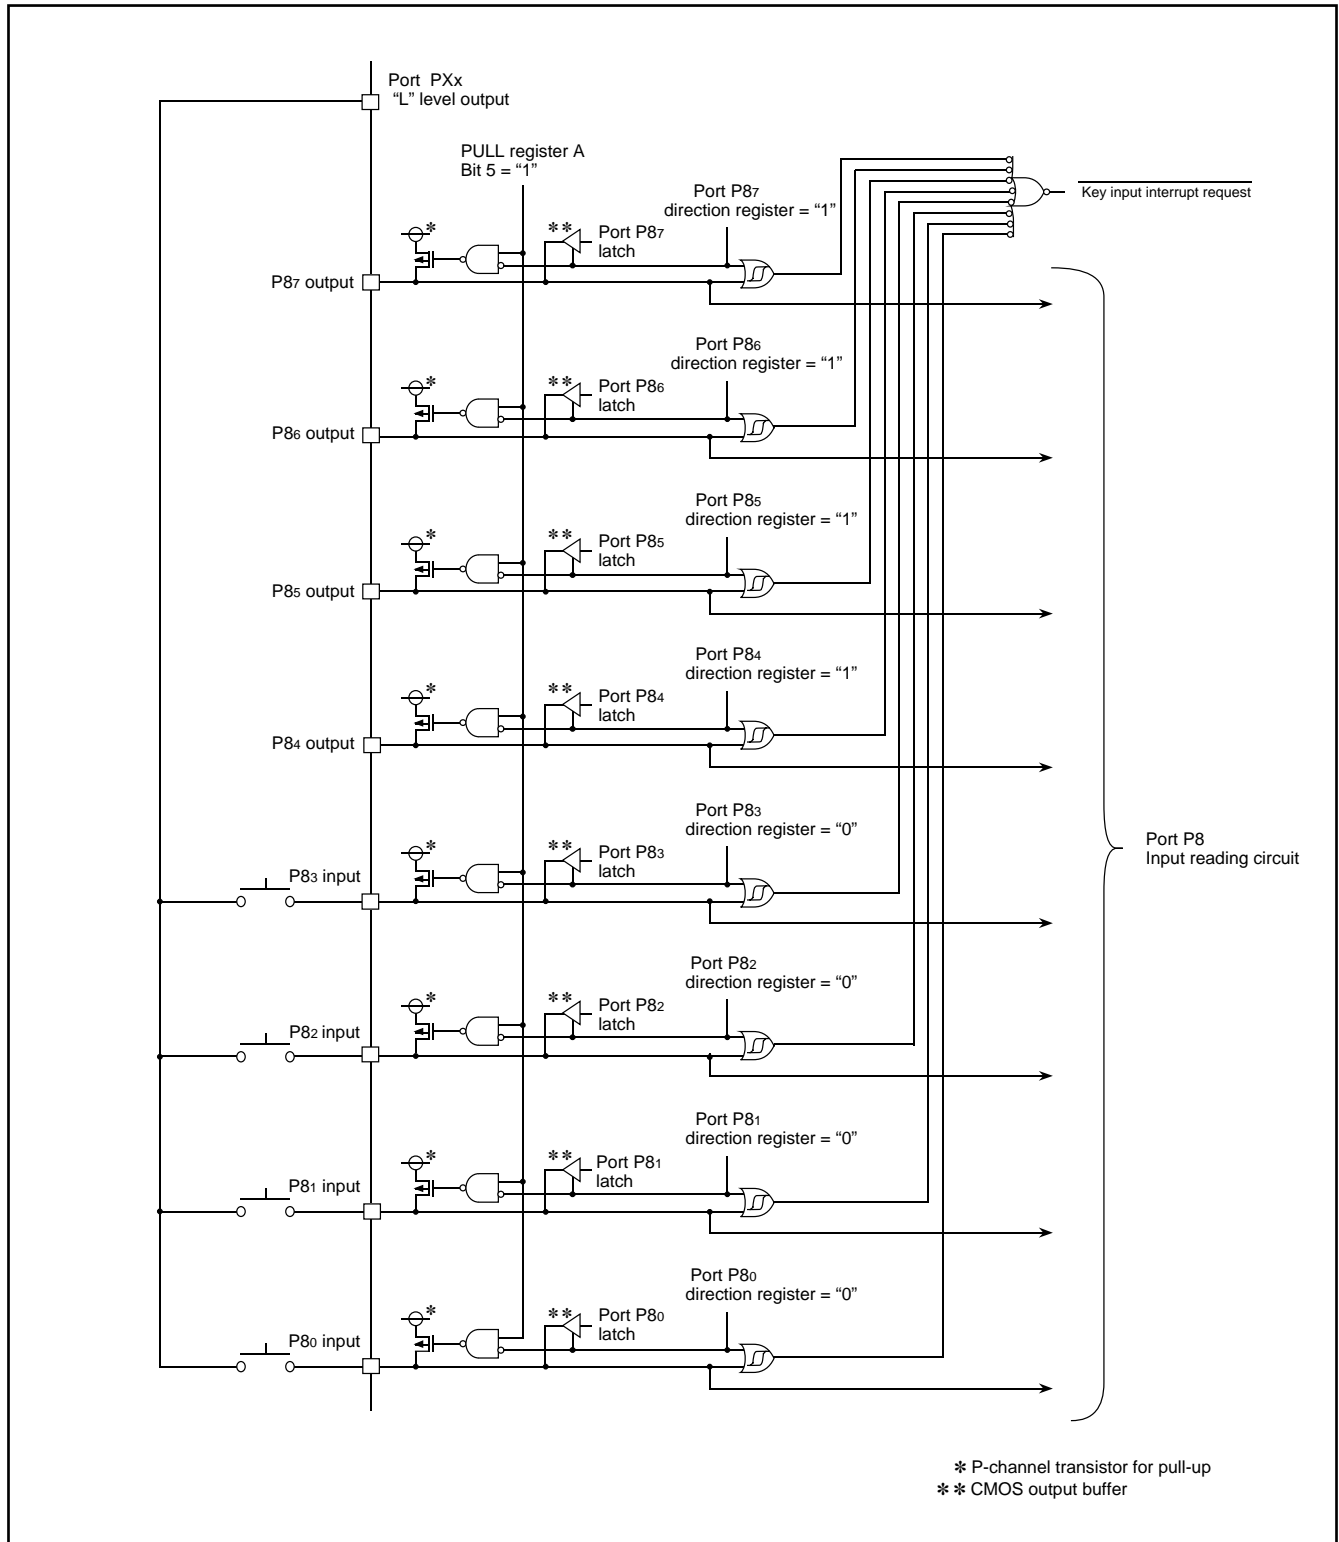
Port PXx
"L" level output

PULL register A
Bit 5 = "1"

$\overline{\text{Key input interrupt request}}$

Port P8$_7$
direction register = "1"

∗∗ Port P8$_7$ latch

∗

P8$_7$ output

Port P8$_6$
direction register = "1"

∗∗ Port P8$_6$ latch

∗

P8$_6$ output

Port P8$_5$
direction register = "1"

∗∗ Port P8$_5$ latch

∗

P8$_5$ output

Port P8$_4$
direction register = "1"

∗∗ Port P8$_4$ latch

∗

P8$_4$ output

Port P8$_3$
direction register = "0"

∗∗ Port P8$_3$ latch

∗

P8$_3$ input

Port P8
Input reading circuit

Port P8$_2$
direction register = "0"

∗∗ Port P8$_2$ latch

∗

P8$_2$ input

Port P8$_1$
direction register = "0"

∗∗ Port P8$_1$ latch

∗

P8$_1$ input

Port P8$_0$
direction register = "0"

∗∗ Port P8$_0$ latch

∗

P8$_0$ input

∗ P-channel transistor for pull-up
∗∗ CMOS output buffer